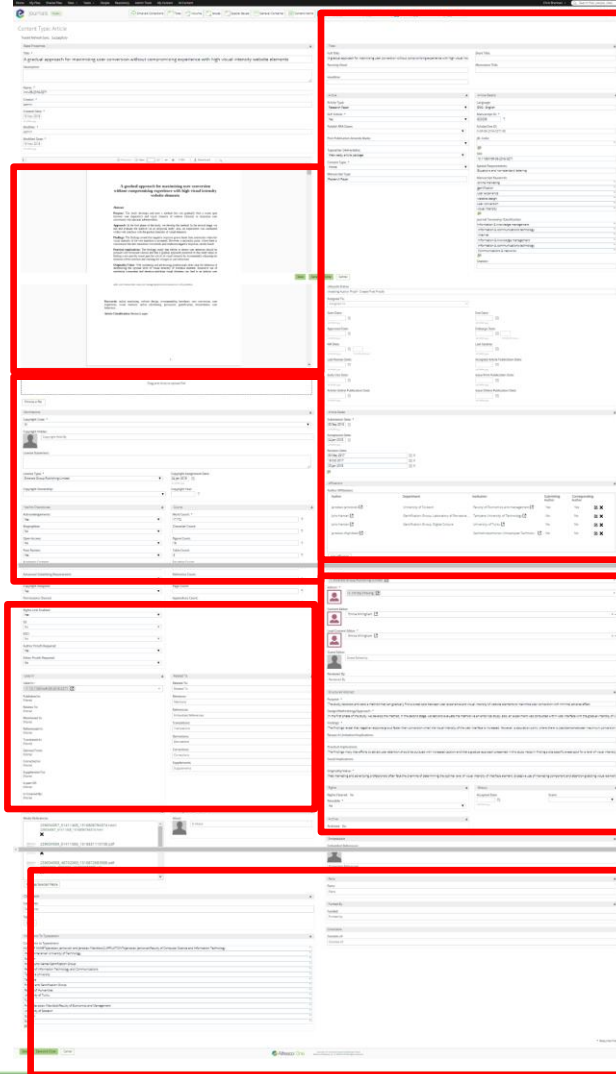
Journals

Content Type: Article

A gradual approach for maximising user conversion without compromising experience with high visual intensity website elements

A gradual approach for maximising user conversion without compromising experience with high visual intensity website elements

Abstract

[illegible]

Keywords:

Article Classification:

Drag and drop or browse files

Alfresco One